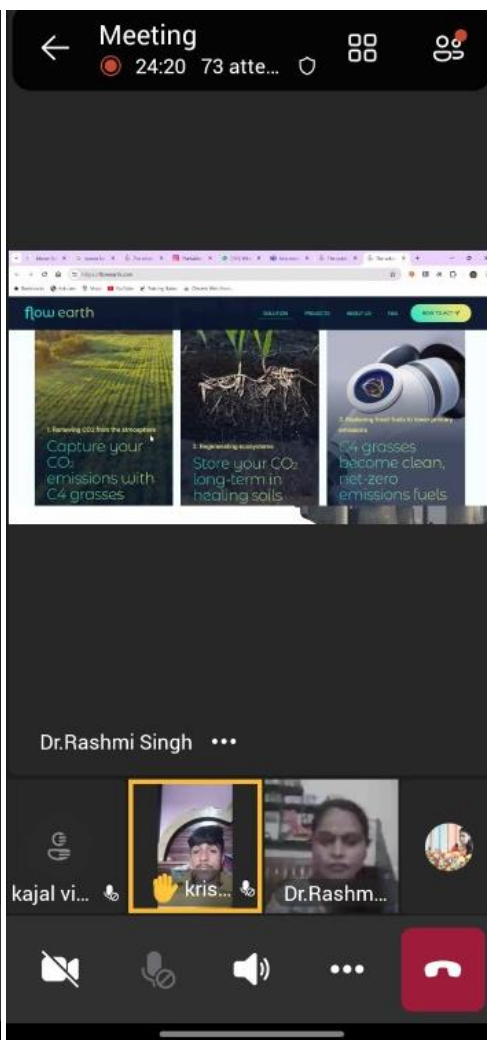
Meeting
24:20 73 atte...

flow earth

SOLUTION PROJECTS ABOUT US FAQ HOW TO ACT

1. Removing CO2 from the atmosphere
Capture your $CO_2$ emissions with C4 grasses

2. Regenerating ecosystems
Store your $CO_2$ long-term in healing soils

3. Replacing fossil fuels to lower primary emissions
C4 grasses become clean, net-zero emissions fuels

Dr.Rashmi Singh •••

kajal vi...
kris...
Dr.Rashm...